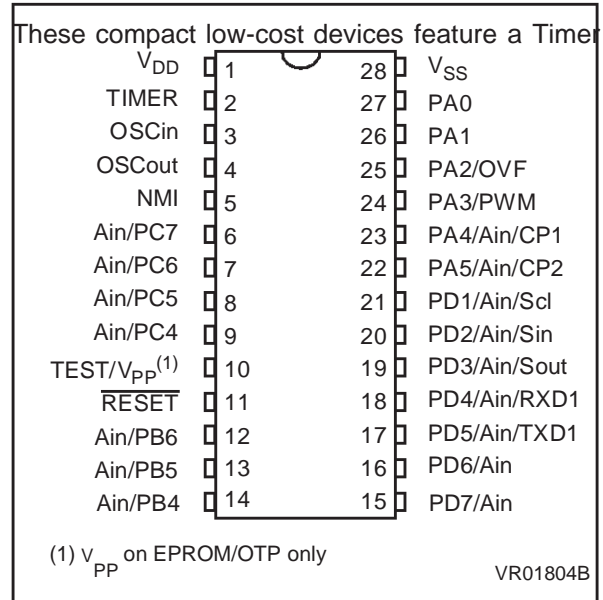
These compact low-cost devices feature a Timer

| | | | |
|---|---|---|---|
| $V_{DD}$ | 1 | 28 | $V_{SS}$ |
| TIMER | 2 | 27 | PA0 |
| OSCin | 3 | 26 | PA1 |
| OSCout | 4 | 25 | PA2/OVF |
| NMI | 5 | 24 | PA3/PWM |
| Ain/PC7 | 6 | 23 | PA4/Ain/CP1 |
| Ain/PC6 | 7 | 22 | PA5/Ain/CP2 |
| Ain/PC5 | 8 | 21 | PD1/Ain/Scl |
| Ain/PC4 | 9 | 20 | PD2/Ain/Sin |
| TEST/$V_{PP}^{(1)}$ | 10 | 19 | PD3/Ain/Sout |
| $\overline{RESET}$ | 11 | 18 | PD4/Ain/RXD1 |
| Ain/PB6 | 12 | 17 | PD5/Ain/TXD1 |
| Ain/PB5 | 13 | 16 | PD6/Ain |
| Ain/PB4 | 14 | 15 | PD7/Ain |

(1) $V_{PP}$ on EPROM/OTP only

VR01804B